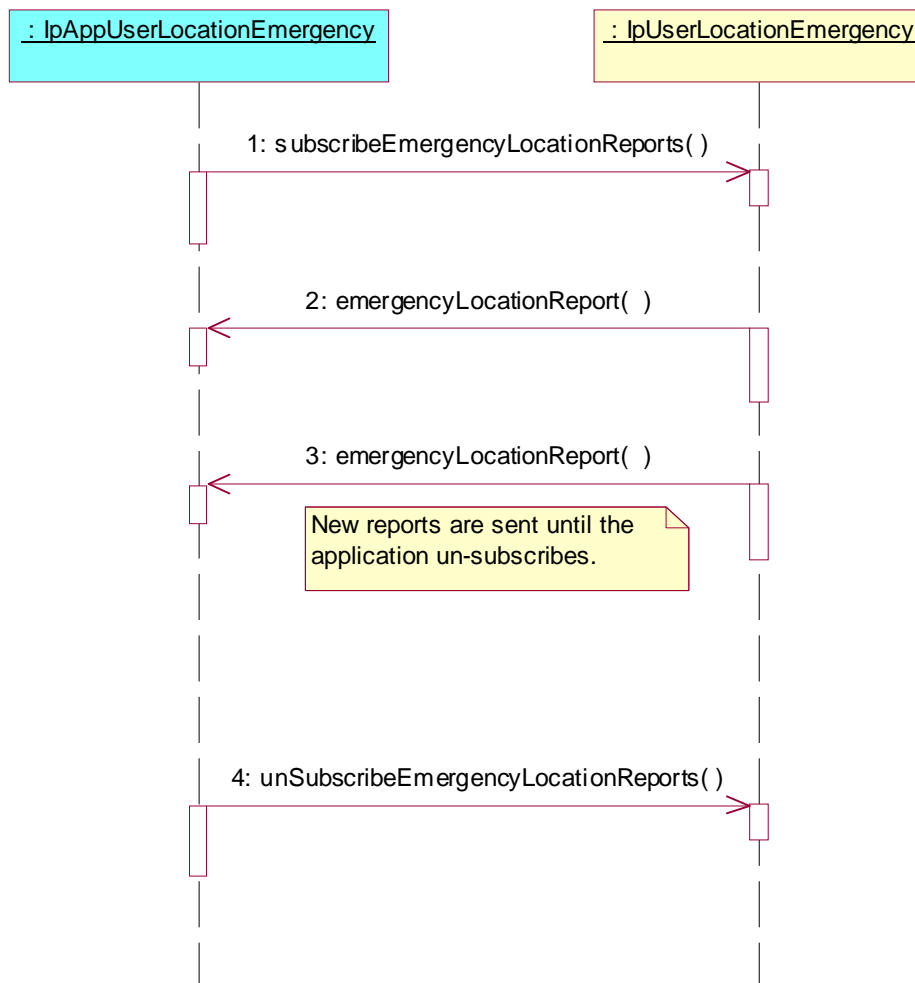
: IpAppUserLocationEmergency

: IpUserLocationEmergency

1: subscribeEmergencyLocationReports( )

2: emergencyLocationReport( )

3: emergencyLocationReport( )

New reports are sent until the application un-subscribes.

4: unSubscribeEmergencyLocationReports( )